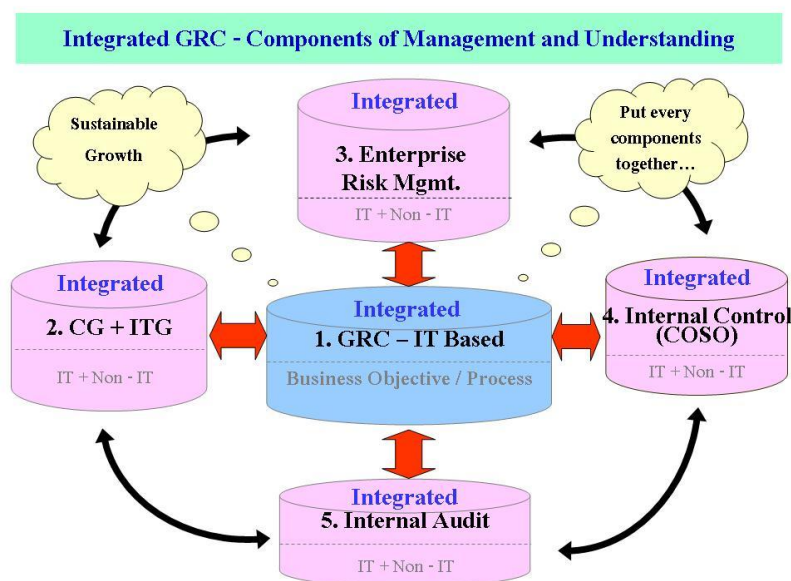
Integrated GRC - Components of Management and Understanding

Sustainable Growth

Integrated
3. Enterprise Risk Mgmt.
IT + Non - IT

Put every components together…

Integrated
2. CG + ITG
IT + Non - IT

Integrated
1. GRC – IT Based
Business Objective / Process

Integrated
4. Internal Control (COSO)
IT + Non - IT

Integrated
5. Internal Audit
IT + Non - IT